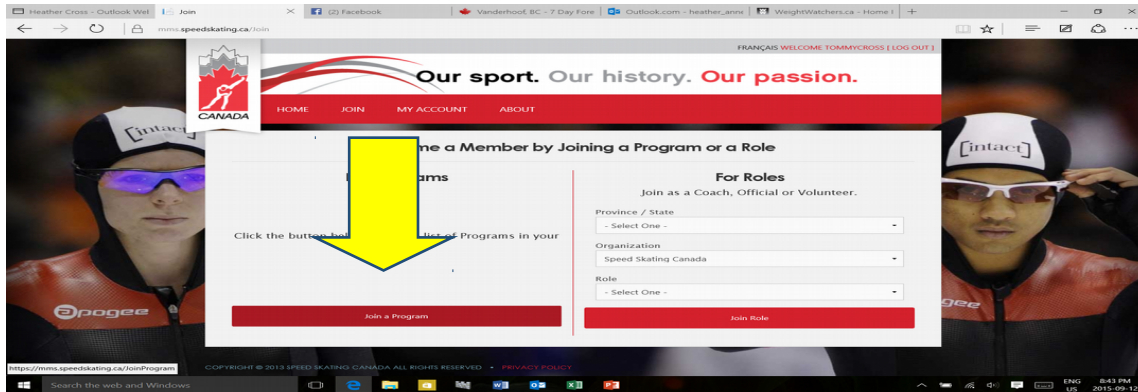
Heather Cross - Outlook Wel | Join | (2) Facebook | Vanderhoof, BC - 7 Day Fore | Outlook.com - heather_anne | WeightWatchers.ca - Home I

mms.speedskating.ca/Join

FRANÇAIS WELCOME TOMMYCROSS ( LOG OUT )

CANADA

Our sport. Our history. Our passion.

HOME JOIN MY ACCOUNT ABOUT

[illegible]me a Member by Joining a Program or a Role

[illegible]ams

Click the butto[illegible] list of Programs in your

Join a Program

For Roles

Join as a Coach, Official or Volunteer.

Province / State

- Select One -

Organization

Speed Skating Canada

Role

- Select One -

Join Role

[intact]

[intact]

apogee

gee

https://mms.speedskating.ca/JoinProgram

COPYRIGHT © 2013 SPEED SKATING CANADA ALL RIGHTS RESERVED • PRIVACY POLICY

Search the web and Windows

ENG US 8:43 PM 2015-09-12